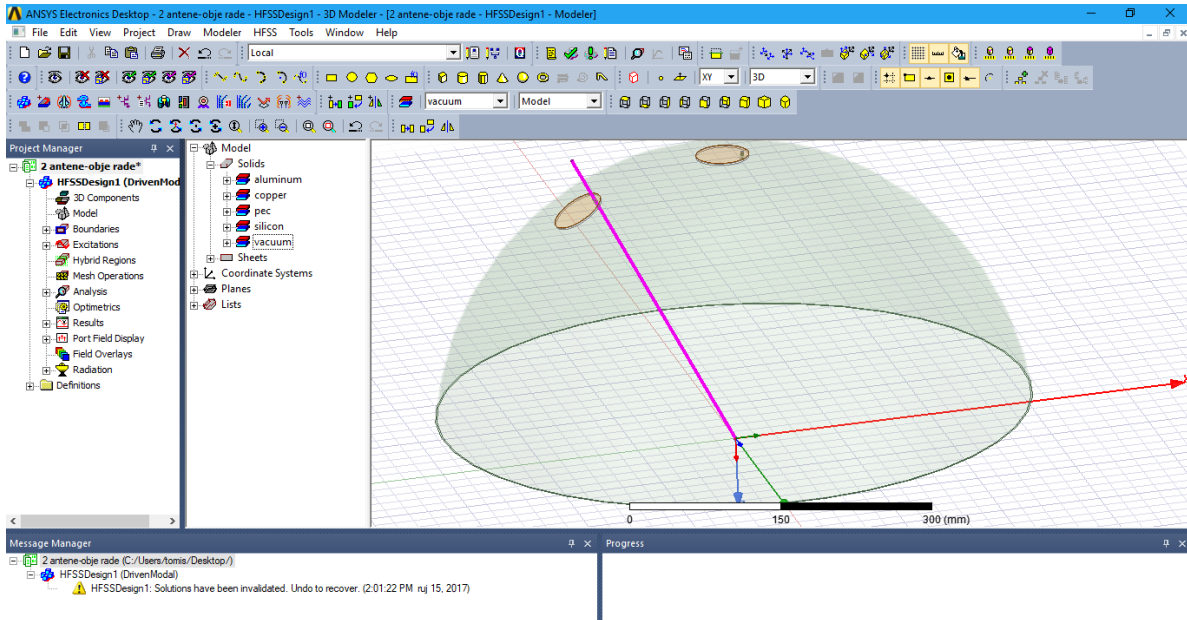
ANSYS Electronics Desktop - 2 antene-obje rade - HFSSDesign1 - 3D Modeler - [2 antene-obje rade - HFSSDesign1 - Modeler]

File Edit View Project Draw Modeler HFSS Tools Window Help

Local

XY 3D

vacuum Model

Project Manager

2 antene-obje rade*
HFSSDesign1 (DrivenMod
3D Components
Model
Boundaries
Excitations
Hybrid Regions
Mesh Operations
Analysis
Optimetrics
Results
Port Field Display
Field Overlays
Radiation
Definitions

Model
Solids
aluminum
copper
pec
silicon
vacuum
Sheets
Coordinate Systems
Planes
Lists

0 150 300 (mm)

Message Manager

2 antene-obje rade (C:/Users/tomis/Desktop/)
HFSSDesign1 (DrivenModal)
HFSSDesign1: Solutions have been invalidated. Undo to recover. (2:01:22 PM ruj 15, 2017)

Progress